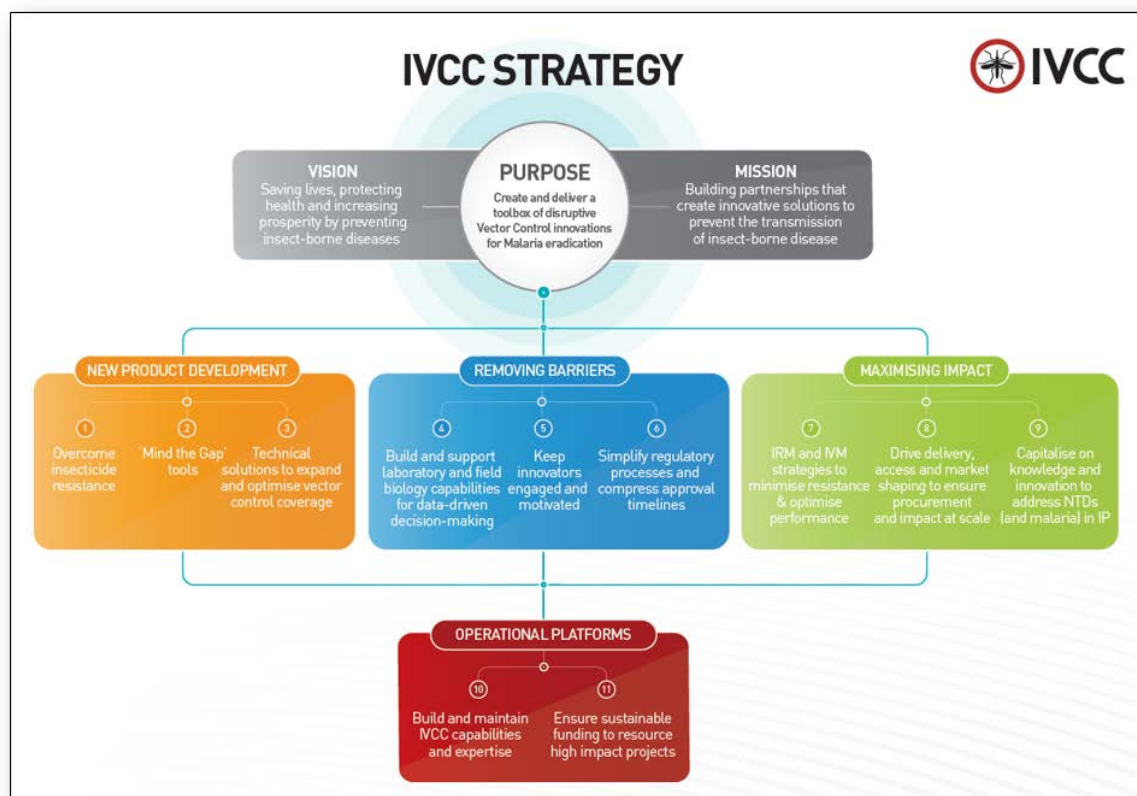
IVCC STRATEGY

IVCC

VISION
Saving lives, protecting health and increasing prosperity by preventing insect-borne diseases

PURPOSE
Create and deliver a toolbox of disruptive Vector Control innovations for Malaria eradication

MISSION
Building partnerships that create innovative solutions to prevent the transmission of insect-borne disease

NEW PRODUCT DEVELOPMENT

1
Overcome insecticide resistance

2
'Mind the Gap' tools

3
Technical solutions to expand and optimise vector control coverage

REMOVING BARRIERS

4
Build and support laboratory and field biology capabilities for data-driven decision-making

5
Keep innovators engaged and motivated

6
Simplify regulatory processes and compress approval timelines

MAXIMISING IMPACT

7
IRM and IVM strategies to minimise resistance & optimise performance

8
Drive delivery, access and market shaping to ensure procurement and impact at scale

9
Capitalise on knowledge and innovation to address NTDs (and malaria) in IP

OPERATIONAL PLATFORMS

10
Build and maintain IVCC capabilities and expertise

11
Ensure sustainable funding to resource high impact projects